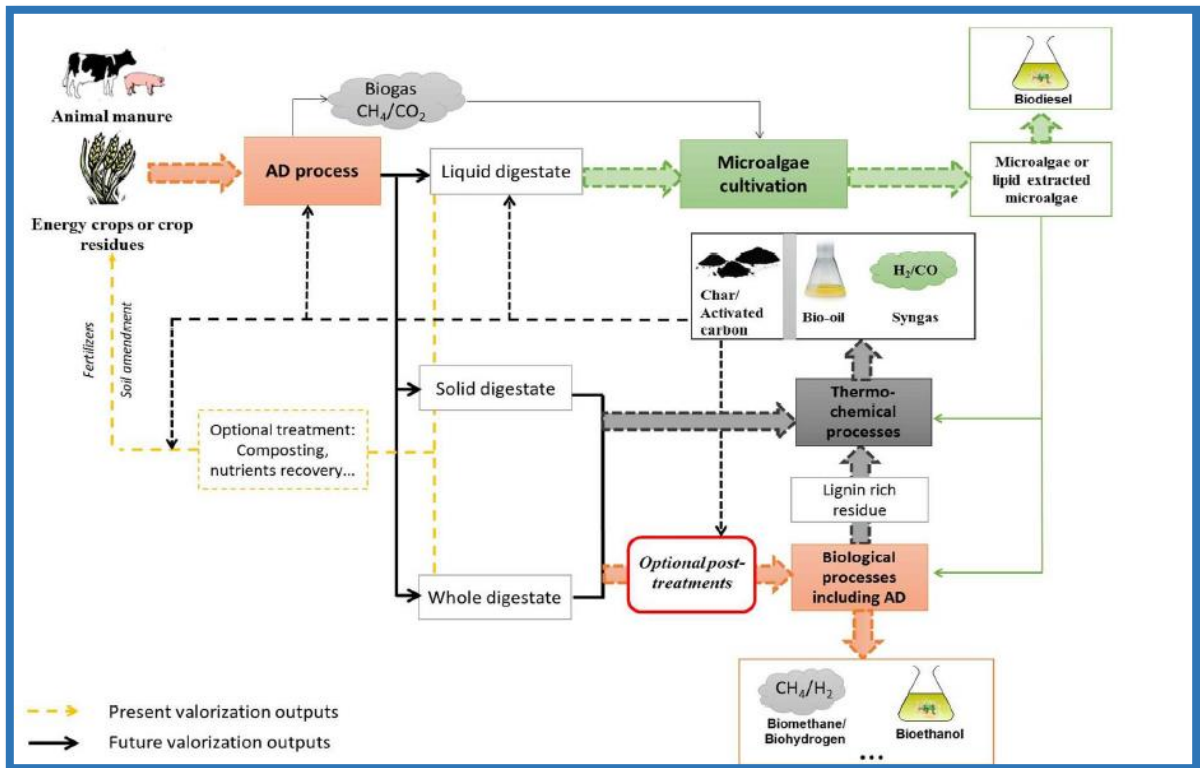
Animal manure

Energy crops or crop residues

Biogas $CH_4/CO_2$

AD process

Liquid digestate

Microalgae cultivation

Biodiesel

Microalgae or lipid extracted microalgae

Char/ Activated carbon

Bio-oil

$H_2/CO$

Syngas

Fertilizers

Soil amendment

Solid digestate

Thermo-chemical processes

Optional treatment: Composting, nutrients recovery...

Lignin rich residue

Optional post-treatments

Biological processes including AD

Whole digestate

$CH_4/H_2$

Biomethane/ Biohydrogen

Bioethanol

...

Present valorization outputs

Future valorization outputs